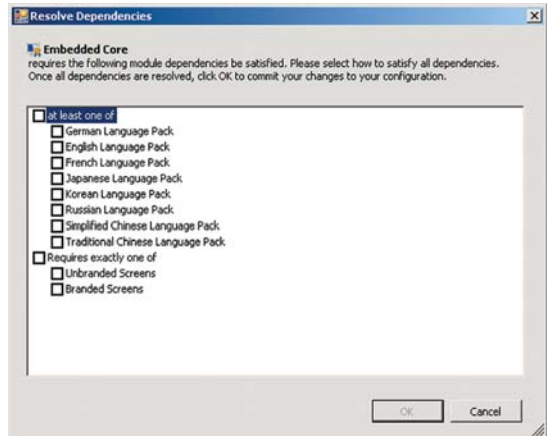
Resolve Dependencies

Embedded Core
requires the following module dependencies be satisfied. Please select how to satisfy all dependencies. Once all dependencies are resolved, click OK to commit your changes to your configuration.

at least one of
German Language Pack
English Language Pack
French Language Pack
Japanese Language Pack
Korean Language Pack
Russian Language Pack
Simplified Chinese Language Pack
Traditional Chinese Language Pack
Requires exactly one of
Unbranded Screens
Branded Screens

OK
Cancel